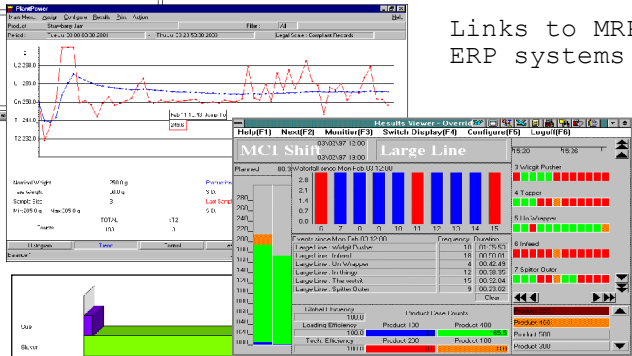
Links to MRI ERP systems

PlantPower
Main Menu Assign Configure Results Print Action Help
Product: Strawberry Jam Filler: All
Period: Legal Scale: Compliant Records
L 238.0
L 230.0
Nominal Weight 250.0 g
Sample Size 3
TOTAL
Counts 100

Results Viewer - Overview
Help(F1) Next(F2) Monitor(F3) Switch Display(F4) Configure(F5) Logoff(F6)
MCI Shift Large Line
03/02/97 12:00:00
03/02/97 13:00:00
Planned
Waterfall since Mon Feb 03 12:00
6 7 8 9 10 11 12 13 14 15
Events since Mon Feb 03 12:00
Frequency Duration
Large Line : Weigh Pusher 18 01:25:51
Large Line : Infeed 18 00:10:01
Large Line : Un Wrapper 4 00:42:45
Large Line : In things 12 00:38:35
Large Line : The watch 14 00:27:24
Large Line : Splitter Outer 9 00:23:02
Clear
Loading Efficiency
Tech. Efficiency
100.0
Product Case Counts
Product 100
Product 400
Product 200
Product 100
3 Weigh Pusher
4 Tapper
5 Un Wrapper
6 Infeed
7 Splitter Outer
15:20 15:30
Product 100
Product 400
Product 500
Product 300